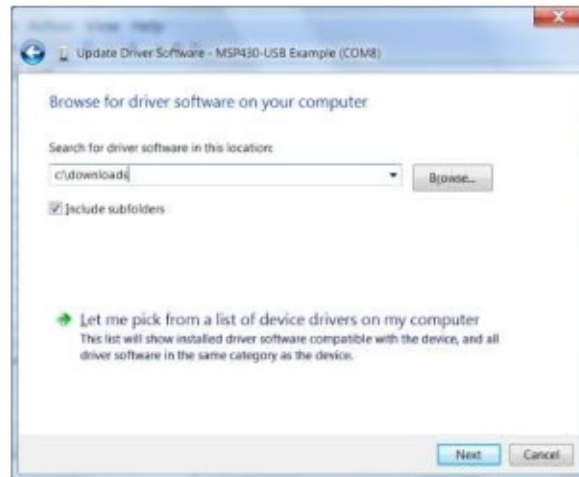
Update Driver Software - MSP430-USB Example (COM8)

Browse for driver software on your computer

Search for driver software in this location:

c:\downloads

Browse...

Include subfolders

Let me pick from a list of device drivers on my computer

This list will show installed driver software compatible with the device, and all driver software in the same category as the device.

Next

Cancel